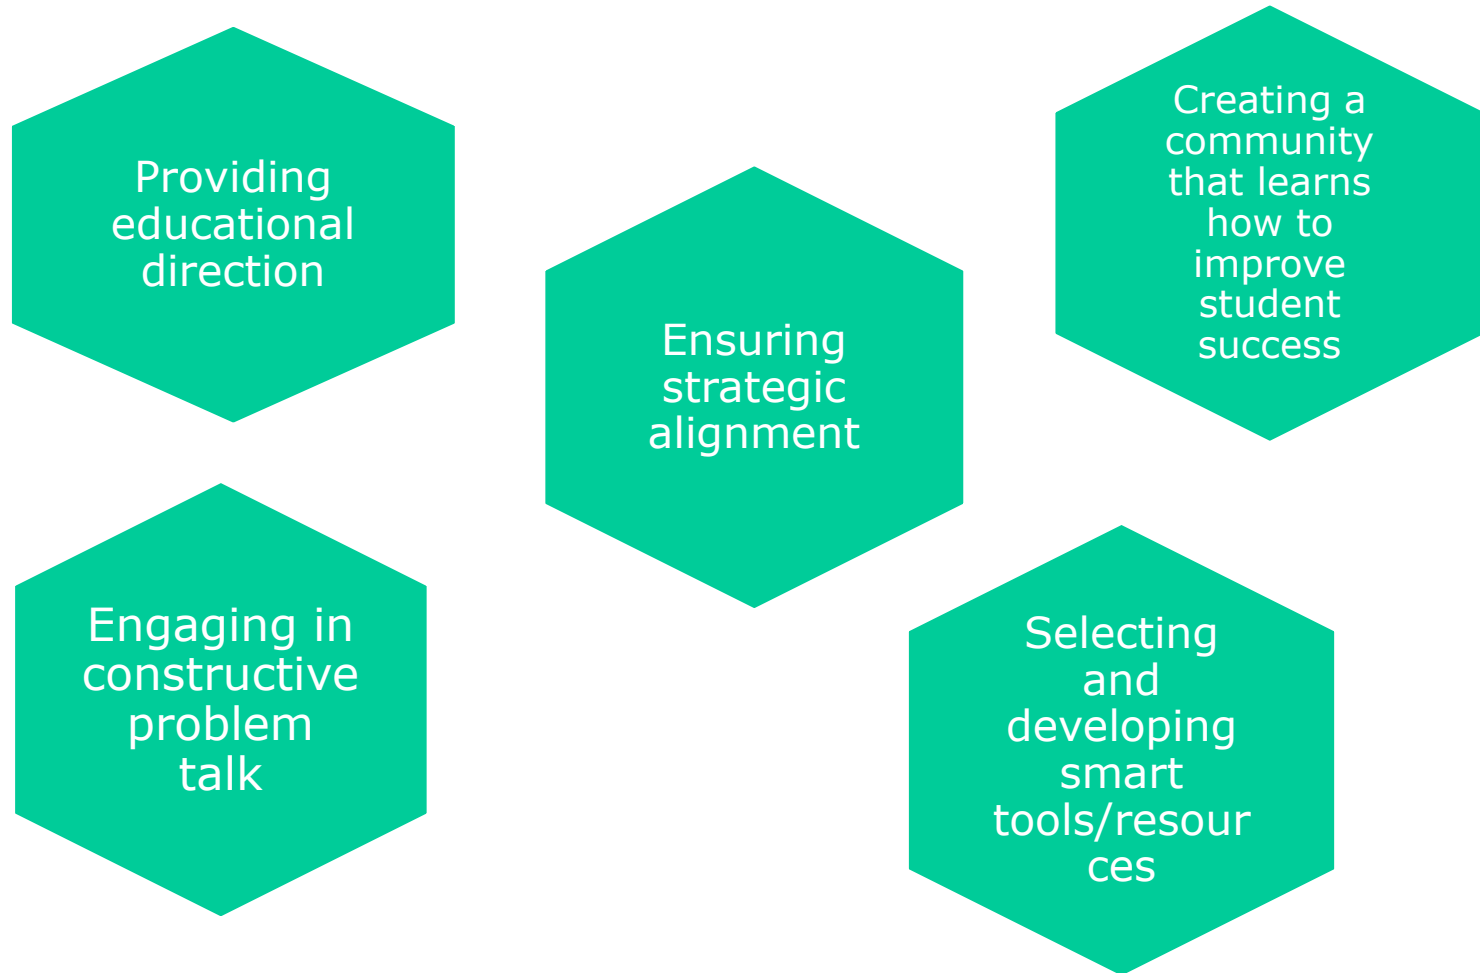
Providing educational direction

Ensuring strategic alignment

Creating a community that learns how to improve student success

Engaging in constructive problem talk

Selecting and developing smart tools/resour ces